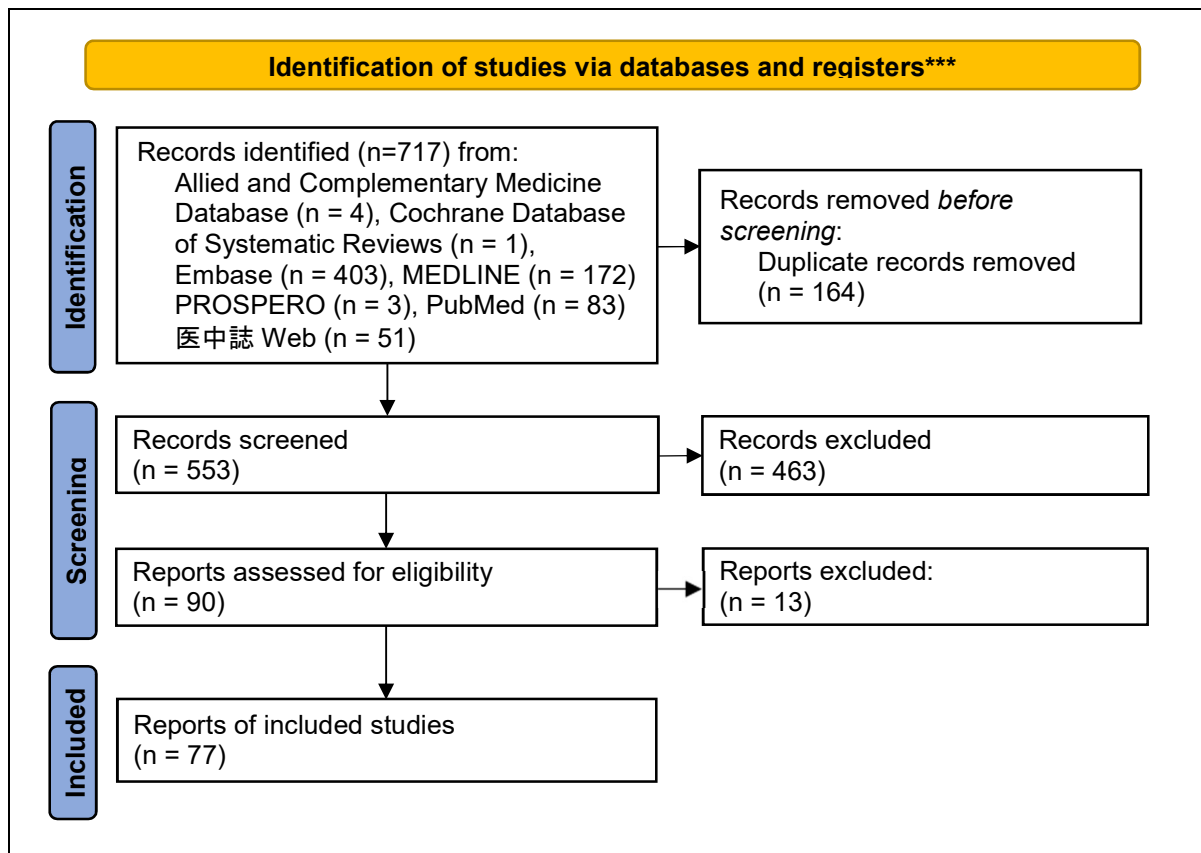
Identification of studies via databases and registers***

Identification

Records identified (n=717) from:
Allied and Complementary Medicine Database (n = 4), Cochrane Database of Systematic Reviews (n = 1), Embase (n = 403), MEDLINE (n = 172) PROSPERO (n = 3), PubMed (n = 83) 医中誌 Web (n = 51)

Records removed *before screening*:
Duplicate records removed (n = 164)

Screening

Records screened
(n = 553)

Records excluded
(n = 463)

Reports assessed for eligibility
(n = 90)

Reports excluded:
(n = 13)

Included

Reports of included studies
(n = 77)